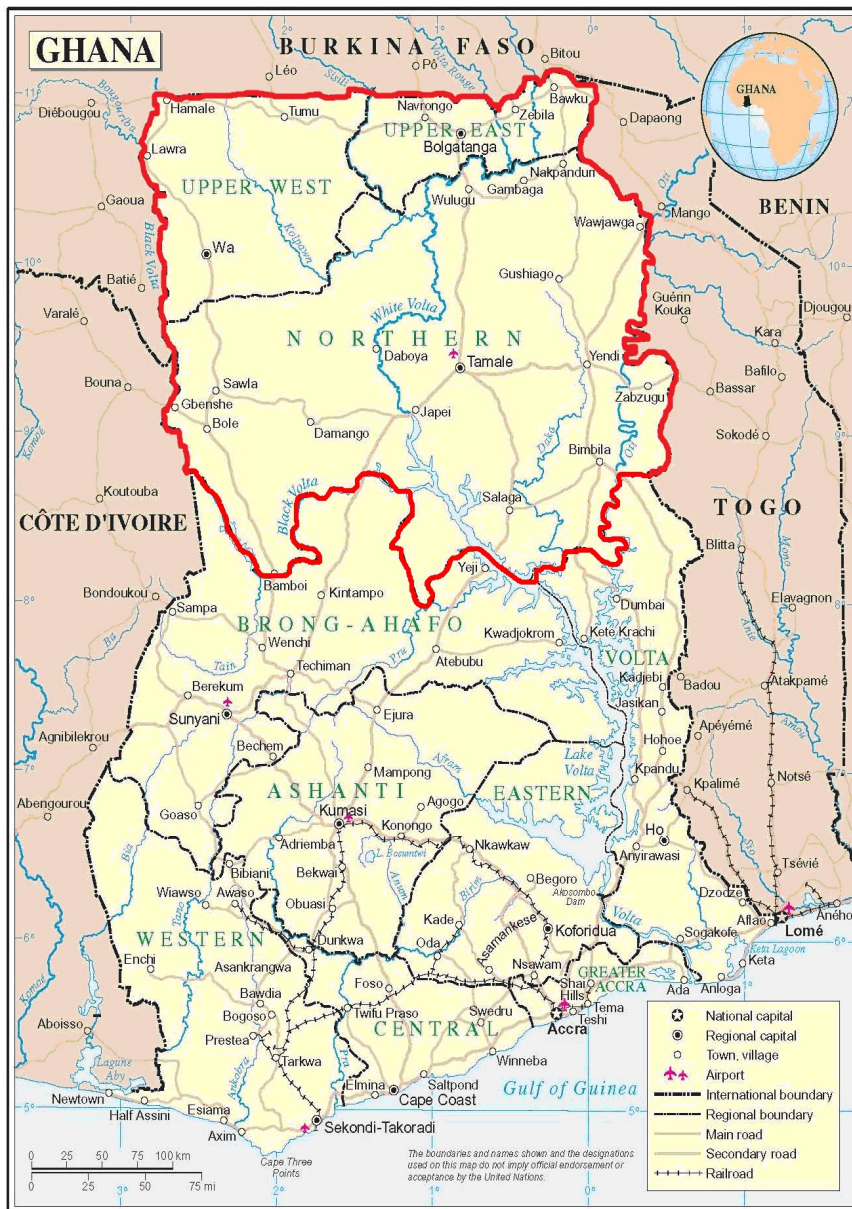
GHANA

BURKINA FASO

GHANA

BENIN

TOGO

CÔTE D'IVOIRE

Léo
Pô
Bitou
Diébougou
Hamale
Tumu
Navrongo
Zebila
Bawku
Dapaong
UPPER EAST
Bolgatanga
Lawra
Nakpanduri
UPPER WEST
Gambaga
Wulugu
Gaoua
Mango
Wawjawga
Black Volta
Wa
Batié
Gushiago
Guérin Kouka
Djougou
Varalé
White Volta
NORTHERN
Kara
Daboya
Tamale
Yendi
Bafilo
Bouna
Sawla
Bassar
Zabzugu
Gbenshe
Japei
Bole
Damango
Sokodé
Bimbila
Koutouba
Black Volta
Salaga
Blitta
Bamboi
Kintampo
Yeji
Bondoukou
Sampa
Dumbai
Elavagnon
BRONG-AHAFO
Wenchi
Kwadjokrom
Kete Krachi
Techiman
Atebubu
VOLTA
Berekum
Kadjebi
Badou
Atakpamé
Sunyani
Jasikan
Agnibilekrou
Ejura
Bechem
Apéyémé
Hohoe
Lake Volta
Mampong
Kpandu
Kpalimé
Notsé
Abengourou
ASHANTI
EASTERN
Agogo
Goaso
Kumasi
Konongo
Ho
Adriemba
Nkawkaw
Anyirawasi
Bibiani
L. Bosumtwi
Tsévié
Bekwai
Begoro
Wiawso
Awaso
Akosombo Dam
Dzodze
Obuasi
Aflao
Lomé
Aného
Kade
Koforidua
Volta
WESTERN
Sogakofe
Dunkwa
Asamankese
Enchi
Oda
Keta Lagoon
Asankrangwa
Nsawam
Keta
GREATER ACCRA
Bawdia
Foso
Shai Hills
Ada
Anloga
Bogoso
Twifu Praso
Swedru
Tema
Aboisso
Prestea
CENTRAL
Accra
Teshi
Tarkwa
Winneba
Elmina
Saltpond
Gulf of Guinea
Newtown
Cape Coast
Half Assini
Esiama
Axim
Sekondi-Takoradi
Cape Three Points

National capital
Regional capital
Town, village
Airport
International boundary
Regional boundary
Main road
Secondary road
Railroad

0 25 50 75 100 km
0 25 50 75 mi

The boundaries and names shown and the designations used on this map do not imply official endorsement or acceptance by the United Nations.